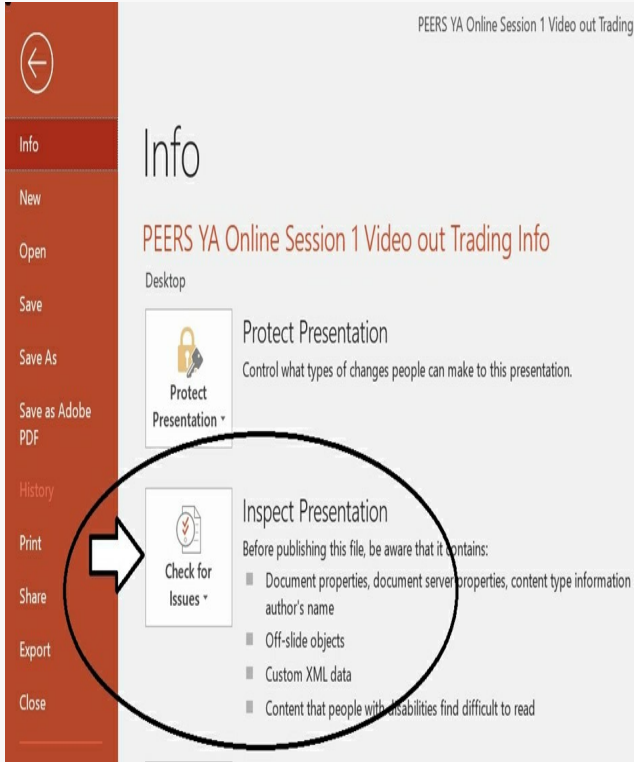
PEERS YA Online Session 1 Video out Trading

Info

New

Open

Save

Save As

Save as Adobe PDF

History

Print

Share

Export

Close

Info

PEERS YA Online Session 1 Video out Trading Info

Desktop

Protect Presentation

Protect Presentation

Control what types of changes people can make to this presentation.

Check for Issues

Inspect Presentation

Before publishing this file, be aware that it contains:

Document properties, document server properties, content type information author's name

Off-slide objects

Custom XML data

Content that people with disabilities find difficult to read